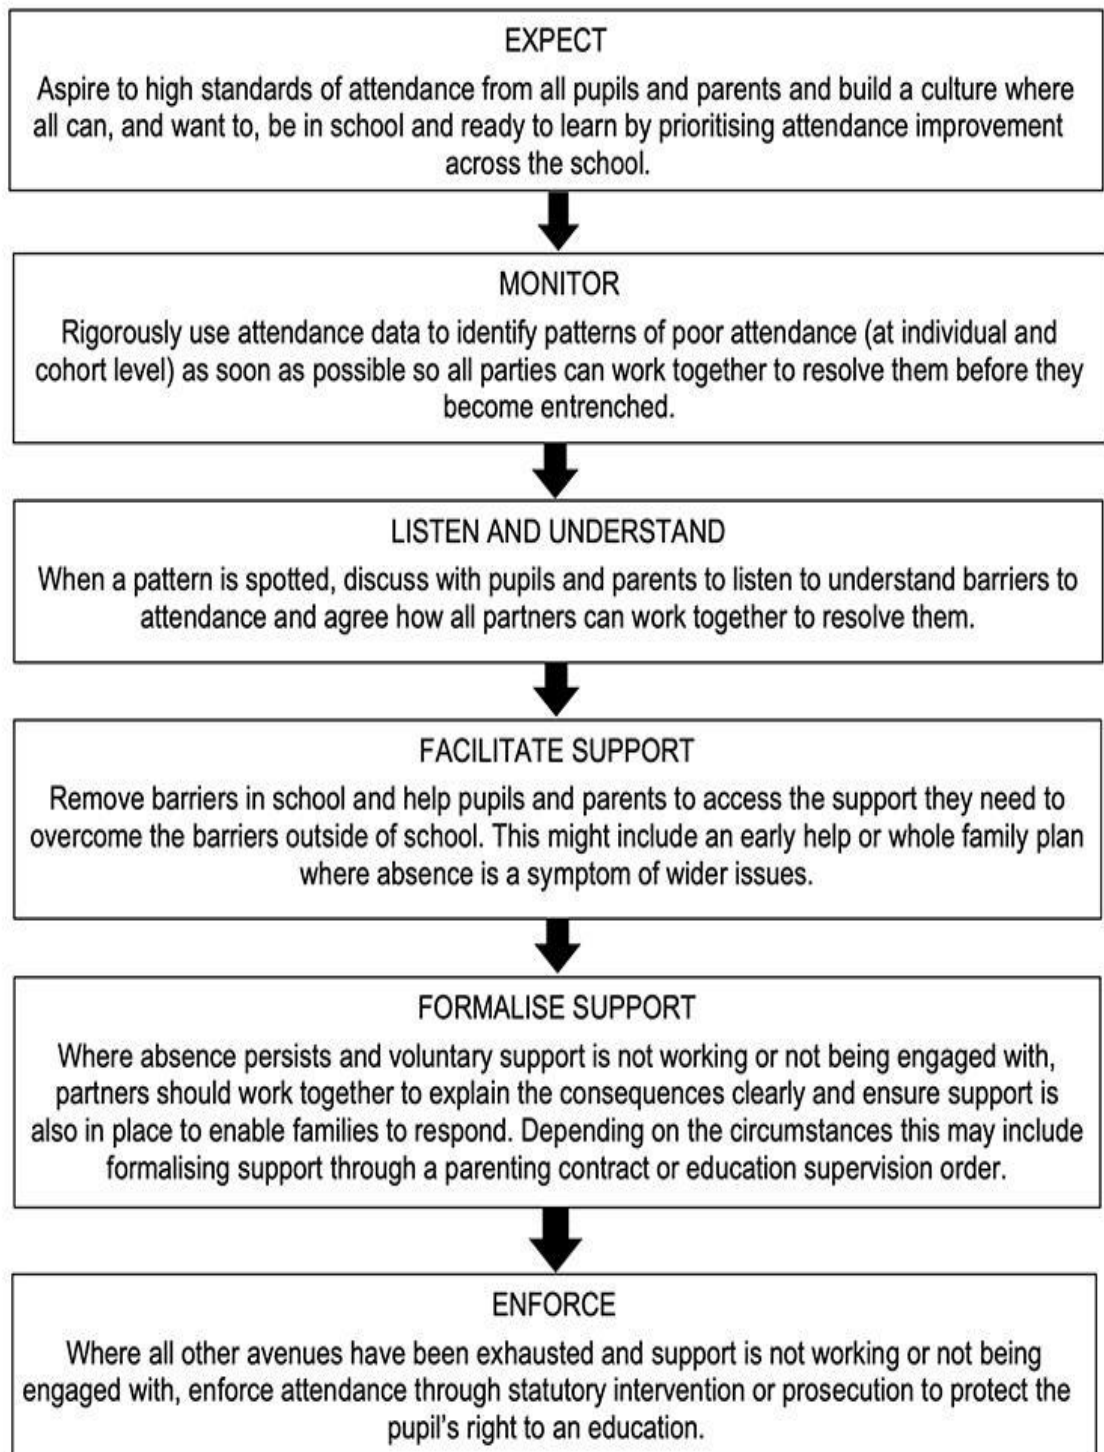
EXPECT

Aspire to high standards of attendance from all pupils and parents and build a culture where all can, and want to, be in school and ready to learn by prioritising attendance improvement across the school.

MONITOR

Rigorously use attendance data to identify patterns of poor attendance (at individual and cohort level) as soon as possible so all parties can work together to resolve them before they become entrenched.

LISTEN AND UNDERSTAND

When a pattern is spotted, discuss with pupils and parents to listen to understand barriers to attendance and agree how all partners can work together to resolve them.

FACILITATE SUPPORT

Remove barriers in school and help pupils and parents to access the support they need to overcome the barriers outside of school. This might include an early help or whole family plan where absence is a symptom of wider issues.

FORMALISE SUPPORT

Where absence persists and voluntary support is not working or not being engaged with, partners should work together to explain the consequences clearly and ensure support is also in place to enable families to respond. Depending on the circumstances this may include formalising support through a parenting contract or education supervision order.

ENFORCE

Where all other avenues have been exhausted and support is not working or not being engaged with, enforce attendance through statutory intervention or prosecution to protect the pupil's right to an education.